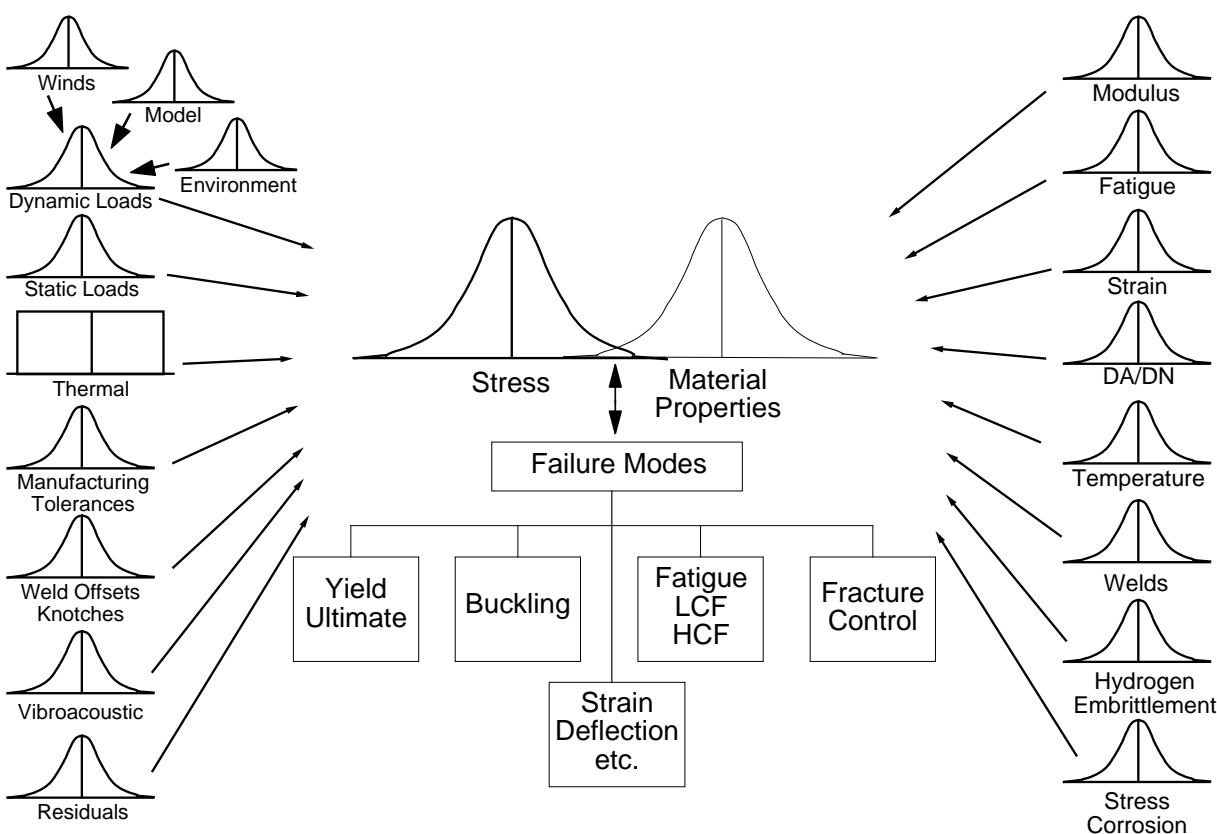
Winds

Model

Environment

Dynamic Loads

Static Loads

Thermal

Manufacturing Tolerances

Weld Offsets Knotches

Vibroacoustic

Residuals

Stress

Material Properties

Failure Modes

Yield Ultimate

Buckling

Fatigue LCF HCF

Fracture Control

Strain Deflection etc.

Modulus

Fatigue

Strain

DA/DN

Temperature

Welds

Hydrogen Embrittlement

Stress Corrosion